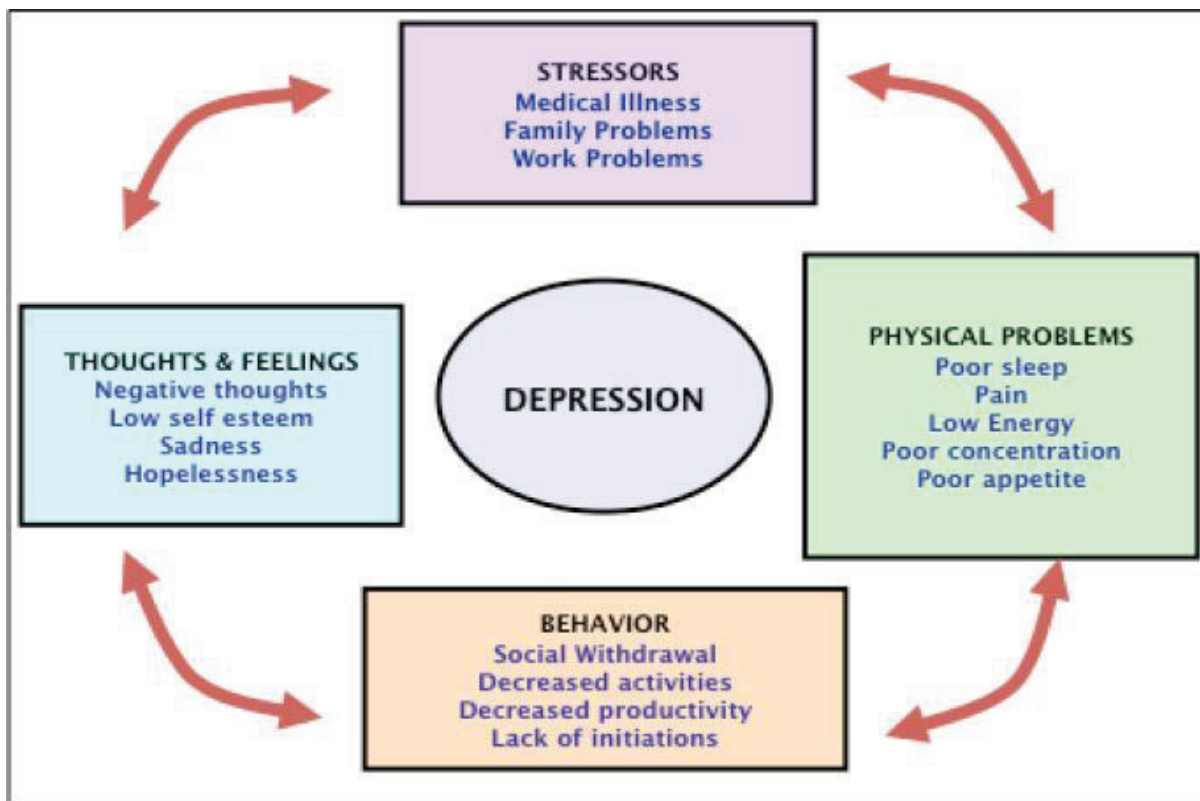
STRESSORS
Medical Illness
Family Problems
Work Problems

THOUGHTS & FEELINGS
Negative thoughts
Low self esteem
Sadness
Hopelessness

DEPRESSION

PHYSICAL PROBLEMS
Poor sleep
Pain
Low Energy
Poor concentration
Poor appetite

BEHAVIOR
Social Withdrawal
Decreased activities
Decreased productivity
Lack of initiations